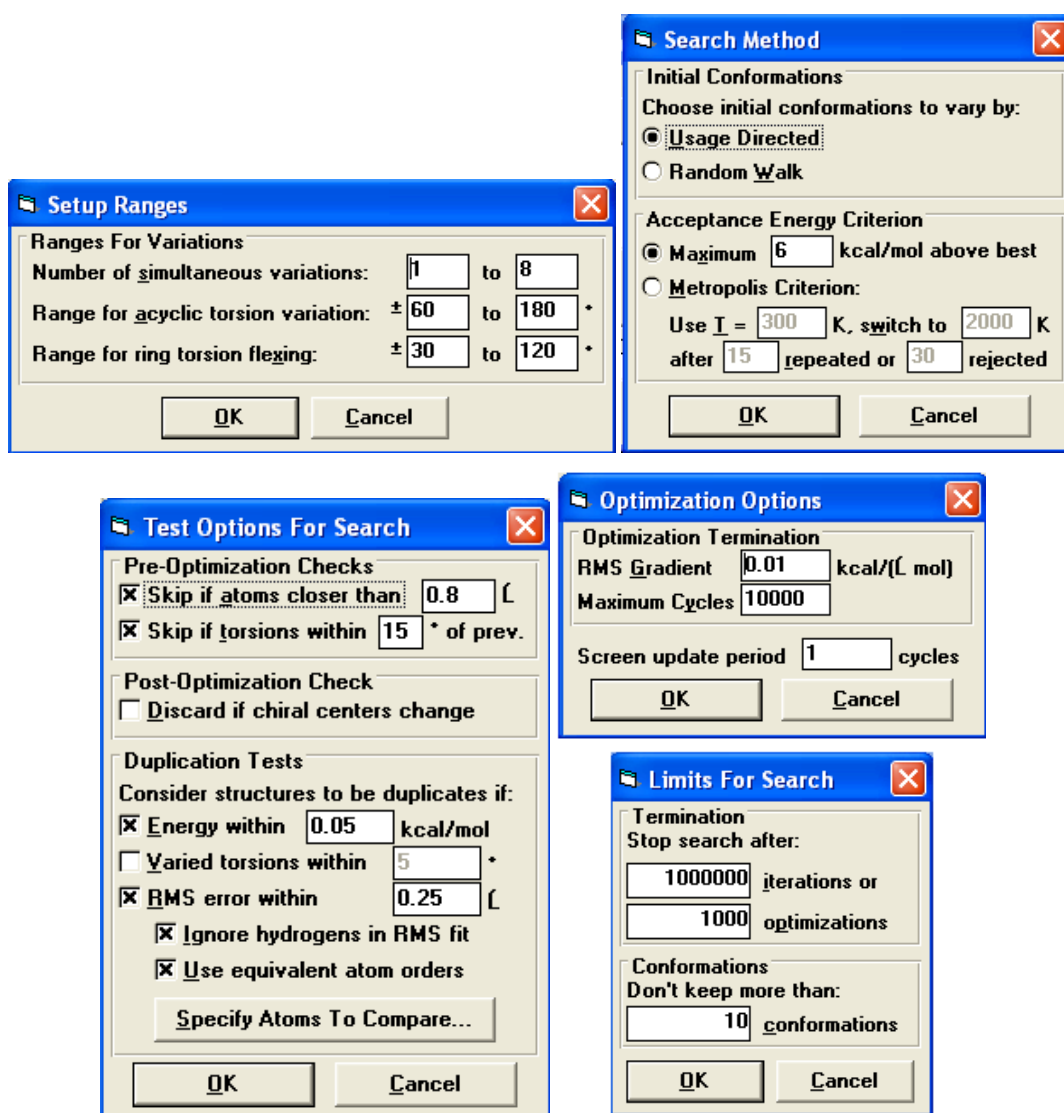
Search Method

Initial Conformations
Choose initial conformations to vary by:
Usage Directed
Random Walk

Acceptance Energy Criterion
Maximum 6 kcal/mol above best
Metropolis Criterion:
Use T = 300 K, switch to 2000 K
after 15 repeated or 30 rejected

OK Cancel

Setup Ranges

Ranges For Variations
Number of simultaneous variations: 1 to 8
Range for acyclic torsion variation: ± 60 to 180 °
Range for ring torsion flexing: ± 30 to 120 °

OK Cancel

Test Options For Search

Pre-Optimization Checks
Skip if atoms closer than 0.8 Ĺ
Skip if torsions within 15 ° of prev.

Post-Optimization Check
Discard if chiral centers change

Duplication Tests
Consider structures to be duplicates if:
Energy within 0.05 kcal/mol
Varied torsions within 5 °
RMS error within 0.25 Ĺ
Ignore hydrogens in RMS fit
Use equivalent atom orders
Specify Atoms To Compare...

OK Cancel

Optimization Options

Optimization Termination
RMS Gradient 0.01 kcal/(Ĺ mol)
Maximum Cycles 10000

Screen update period 1 cycles

OK Cancel

Limits For Search

Termination
Stop search after:
1000000 iterations or
1000 optimizations

Conformations
Don't keep more than:
10 conformations

OK Cancel